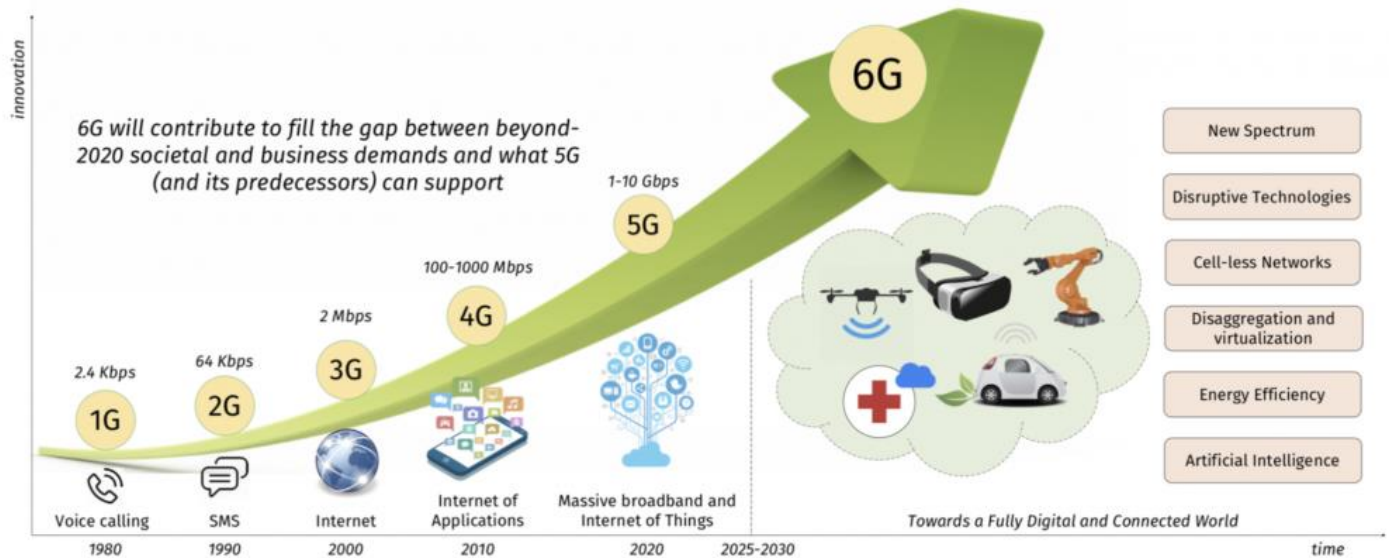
innovation

6G will contribute to fill the gap between beyond-2020 societal and business demands and what 5G (and its predecessors) can support

6G

1-10 Gbps
5G

100-1000 Mbps
4G

2 Mbps
3G

64 Kbps
2G

2.4 Kbps
1G

Voice calling
SMS
Internet
Internet of Applications
Massive broadband and Internet of Things

New Spectrum
Disruptive Technologies
Cell-less Networks
Disaggregation and virtualization
Energy Efficiency
Artificial Intelligence

Towards a Fully Digital and Connected World

1980
1990
2000
2010
2020
2025-2030
time